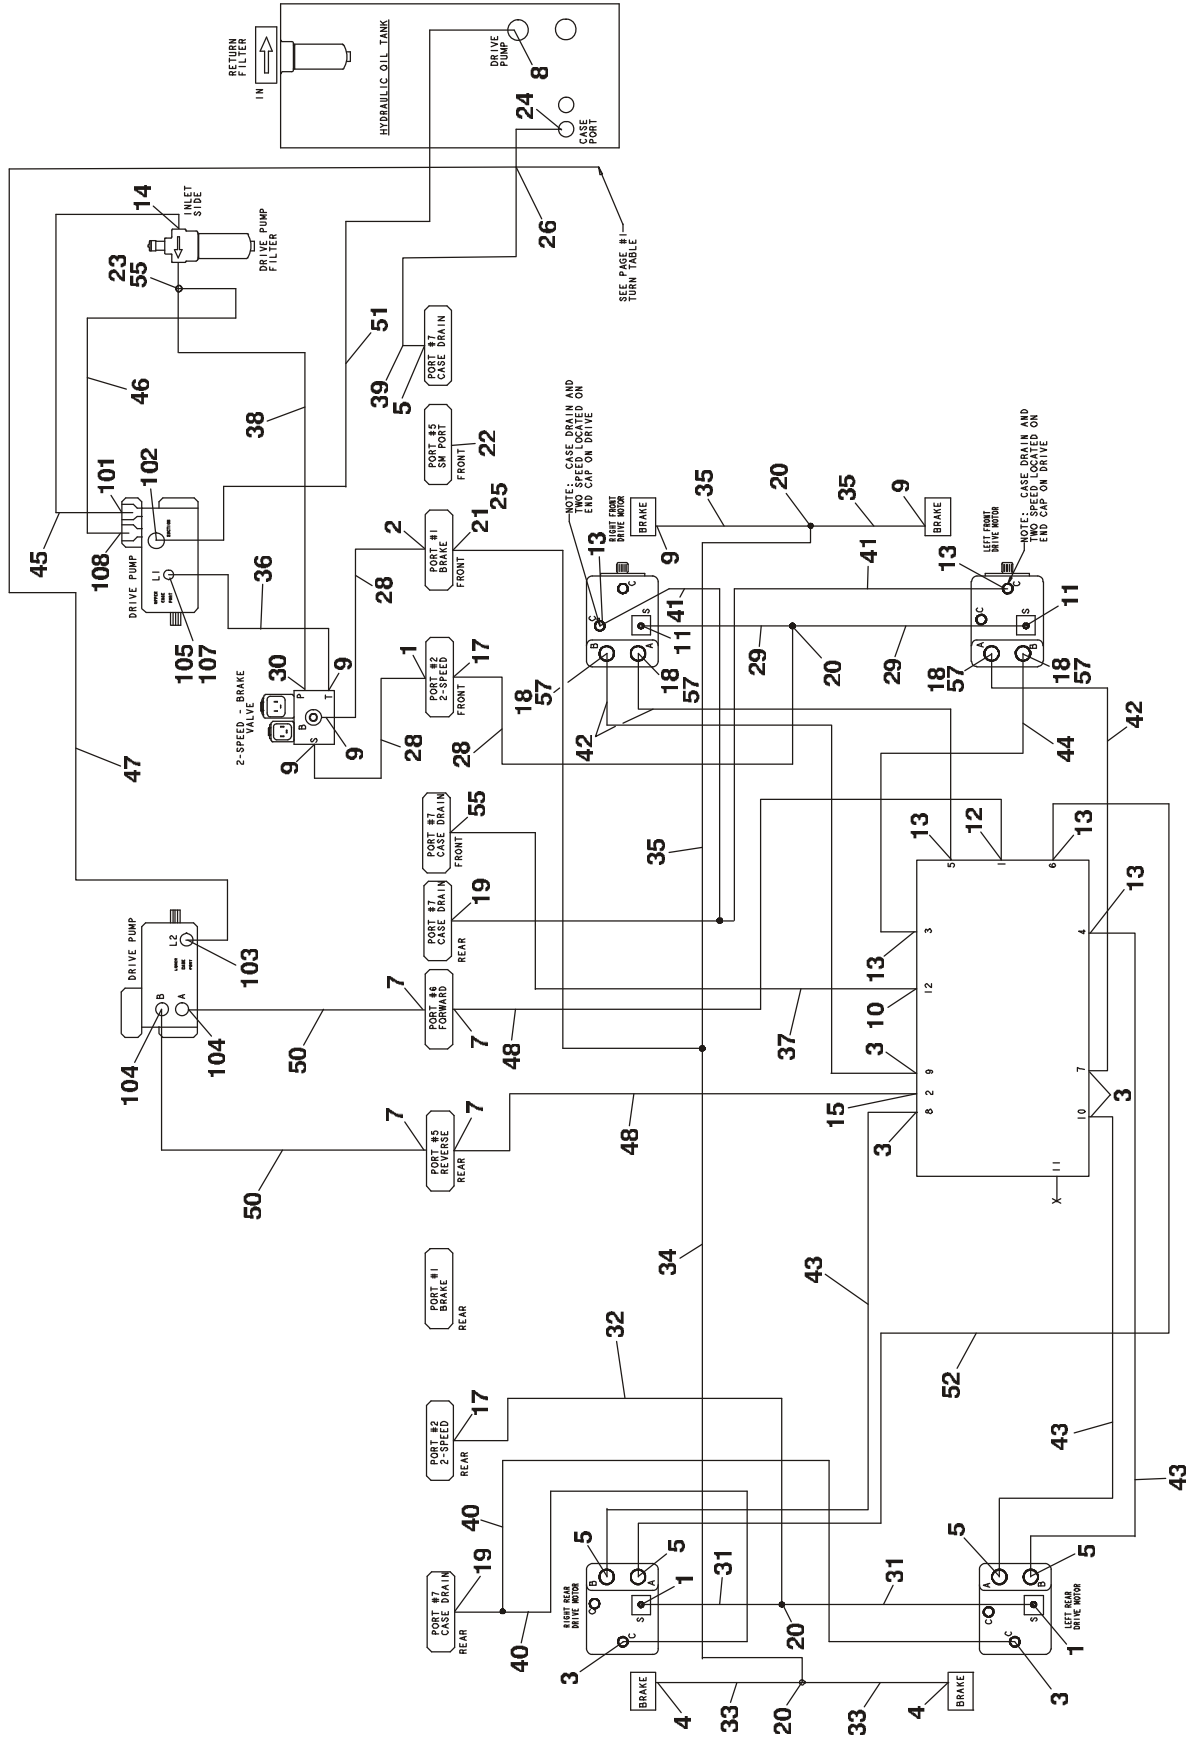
RETURN FILTER
IN
HYDRAULIC OIL TANK
DRIVE PUMP
8
24
CASE PORT
14
INLET SIDE
DRIVE PUMP FILTER
23
55
26
SEE PAGE #1 - TURN TABLE
51
46
38
39
5
PORT #7 CASE DRAIN
PORT #5 SM PORT FRONT
22
45
101
102
108
DRIVE PUMP
L1
105
107
36
30
P
T
9
2-SPEED - BRAKE VALVE
B
S
9
9
28
28
2
PORT #1 BRAKE FRONT
21
25
1
PORT #2 2-SPEED FRONT
17
28
NOTE: CASE DRAIN AND TWO SPEED LOCATED ON END CAP ON DRIVE
RIGHT FRONT DRIVE MOTOR
13
C
C
S
11
41
B
A
18
57
18
57
42
BRAKE
9
35
20
35
9
BRAKE
41
LEFT FRONT DRIVE MOTOR
NOTE: CASE DRAIN AND TWO SPEED LOCATED ON END CAP ON DRIVE
13
C
C
S
11
29
20
29
A
B
18
57
18
57
42
44
47
PORT #7 CASE DRAIN FRONT
55
35
13
12
13
5
1
6
PORT #7 CASE DRAIN REAR
19
13
3
4
13
DRIVE PUMP
L2
103
B
A
104
104
7
PORT #6 FORWARD
7
50
48
10
12
37
3
9
2
8
15
3
7
10
3
11
X
7
PORT #5 REVERSE REAR
7
48
50
PORT #1 BRAKE REAR
34
43
32
52
17
PORT #2 2-SPEED REAR
43
43
40
5
5
B
A
1
31
RIGHT REAR DRIVE MOTOR
PORT #7 CASE DRAIN REAR
19
40
C
S
20
31
5
5
A
B
C
S
LEFT REAR DRIVE MOTOR
1
3
3
BRAKE
4
33
20
33
4
BRAKE